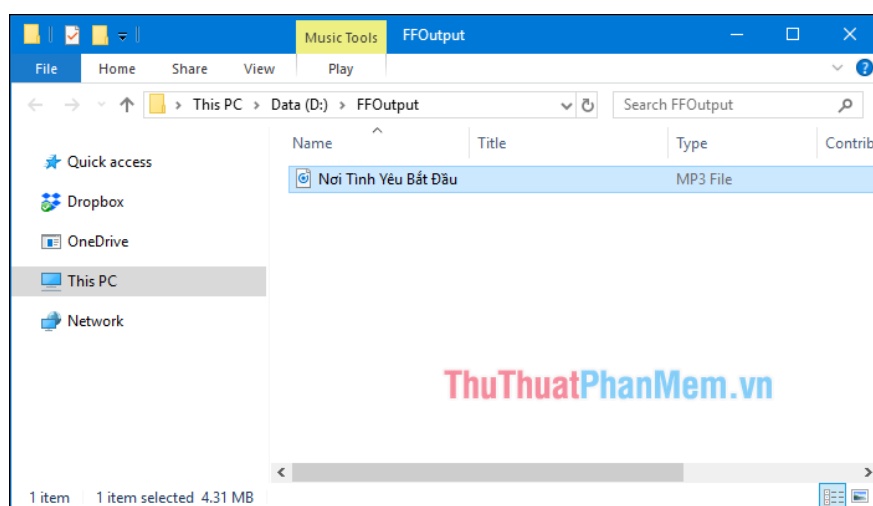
Music Tools FFOutput

File Home Share View Play

This PC > Data (D:) > FFOutput

Search FFOutput

Quick access
Dropbox
OneDrive
This PC
Network

| Name | Title | Type | Contrib |
|---|---|---|---|
| Nơi Tình Yêu Bắt Đầu | | MP3 File | |

ThuThuatPhanMem.vn

1 item 1 item selected 4.31 MB